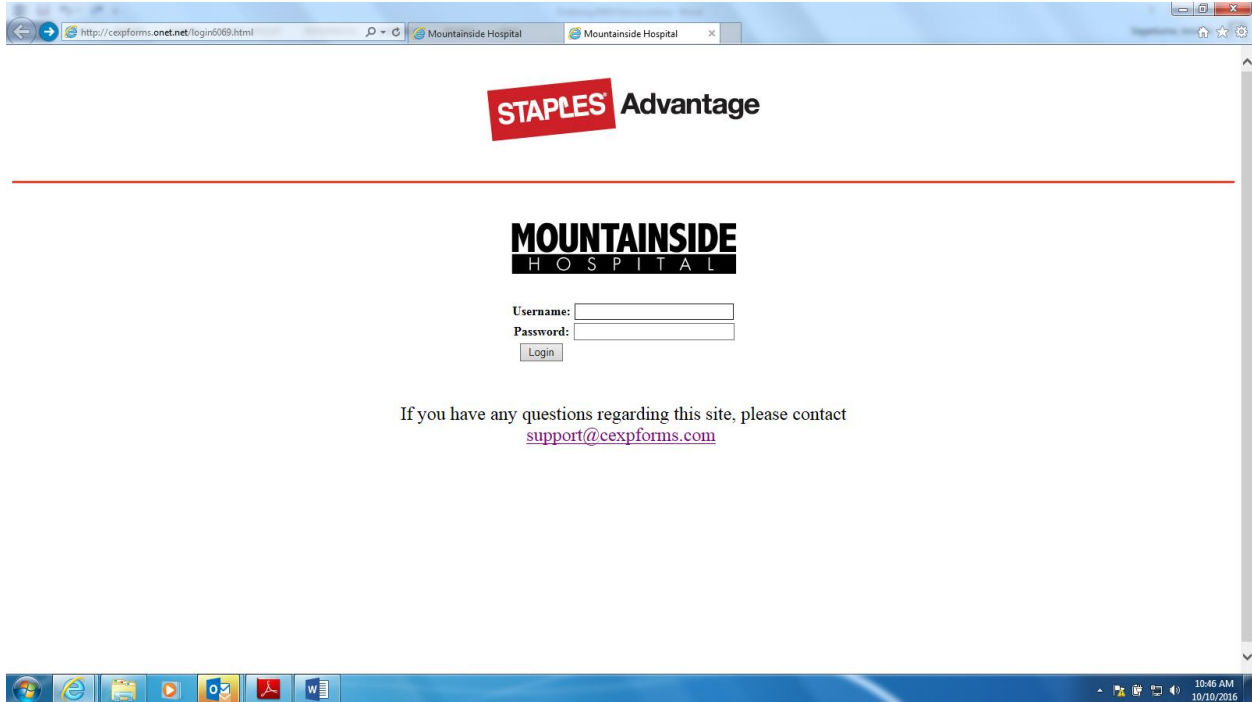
http://cexpforms.onet.net/login6069.html

Mountainside Hospital

Mountainside Hospital

STAPLES Advantage

MOUNTAINSIDE
HOSPITAL

Username:
Password:
Login

If you have any questions regarding this site, please contact
support@cexpforms.com

10:46 AM
10/10/2016